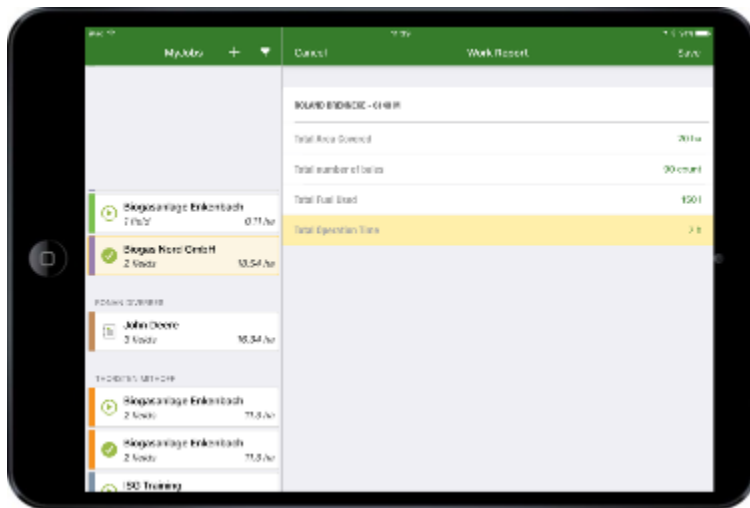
MyJobs + ▾

Biogasanlage Enkenbach
7 fields 0.71 ha

Biogas Nord GmbH
2 fields 13.54 ha

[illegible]

John Deere
3 fields 16.34 ha

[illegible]

Biogasanlage Enkenbach
2 fields 71.8 ha

Biogasanlage Enkenbach
2 fields 71.8 ha

ISO Training

Cancel Work Report Save

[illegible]

Total Area Covered 20 ha

Total number of bales 30 count

Total Fuel Used 150 l

Total Operation Time 7 h